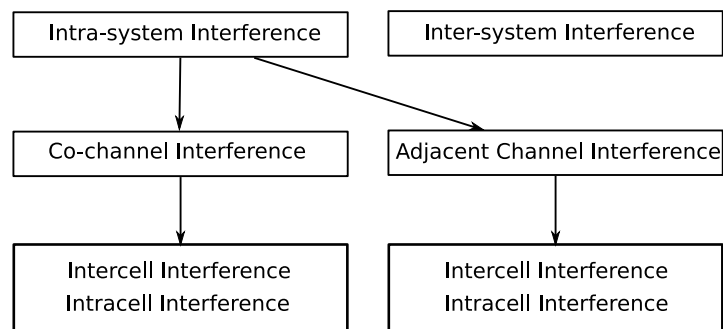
Intra-system Interference

Inter-system Interference

Co-channel Interference

Adjacent Channel Interference

Intercell Interference
Intracell Interference

Intercell Interference
Intracell Interference